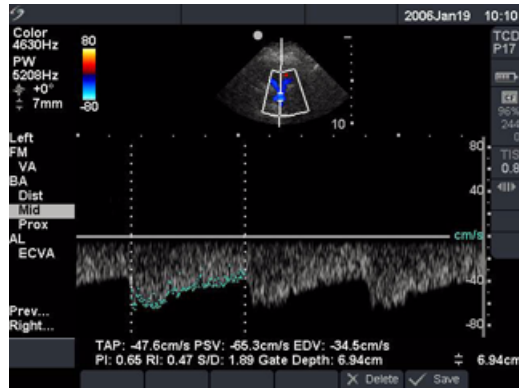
2006Jan19 10:10

Color
4630Hz
PW
5208Hz
+0°
7mm

80
-80

TCD
P17

96%
244
0

TIS
0.8

10

Left
FM
VA
BA
Dist
Mid
Prox
AL
ECVA

80
40
cm/s
-40
-80

Prev...
Right...

TAP: -47.6cm/s PSV: -65.3cm/s EDV: -34.5cm/s
PI: 0.65 RI: 0.47 S/D: 1.89 Gate Depth: 6.94cm

6.94cm

Delete
Save